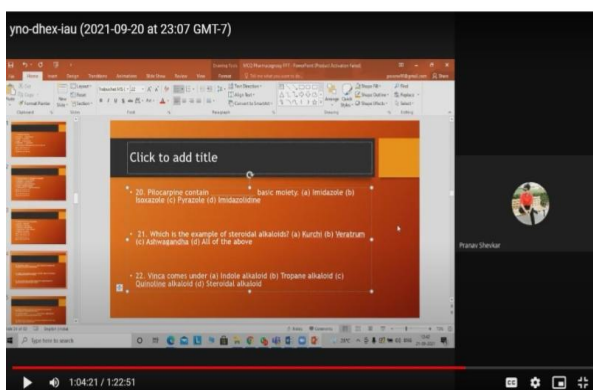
yno-dhex-iau (2021-09-20 at 23:07 GMT-7)

Click to add title

20. Pilocarpine contain __________ basic moiety. (a) Imidazole (b) Isoxazole (c) Pyrazole (d) Imidazolidine

21. Which is the example of steroidal alkaloids? (a) Kurchi (b) Veratrum (c) Ashwagandha (d) All of the above

22. Vinca comes under (a) Indole alkaloid (b) Tropane alkaloid (c) Quinoline alkaloid (d) Steroidal alkaloid

Pranav Shevkar

Type here to search

1:04:21 / 1:22:51